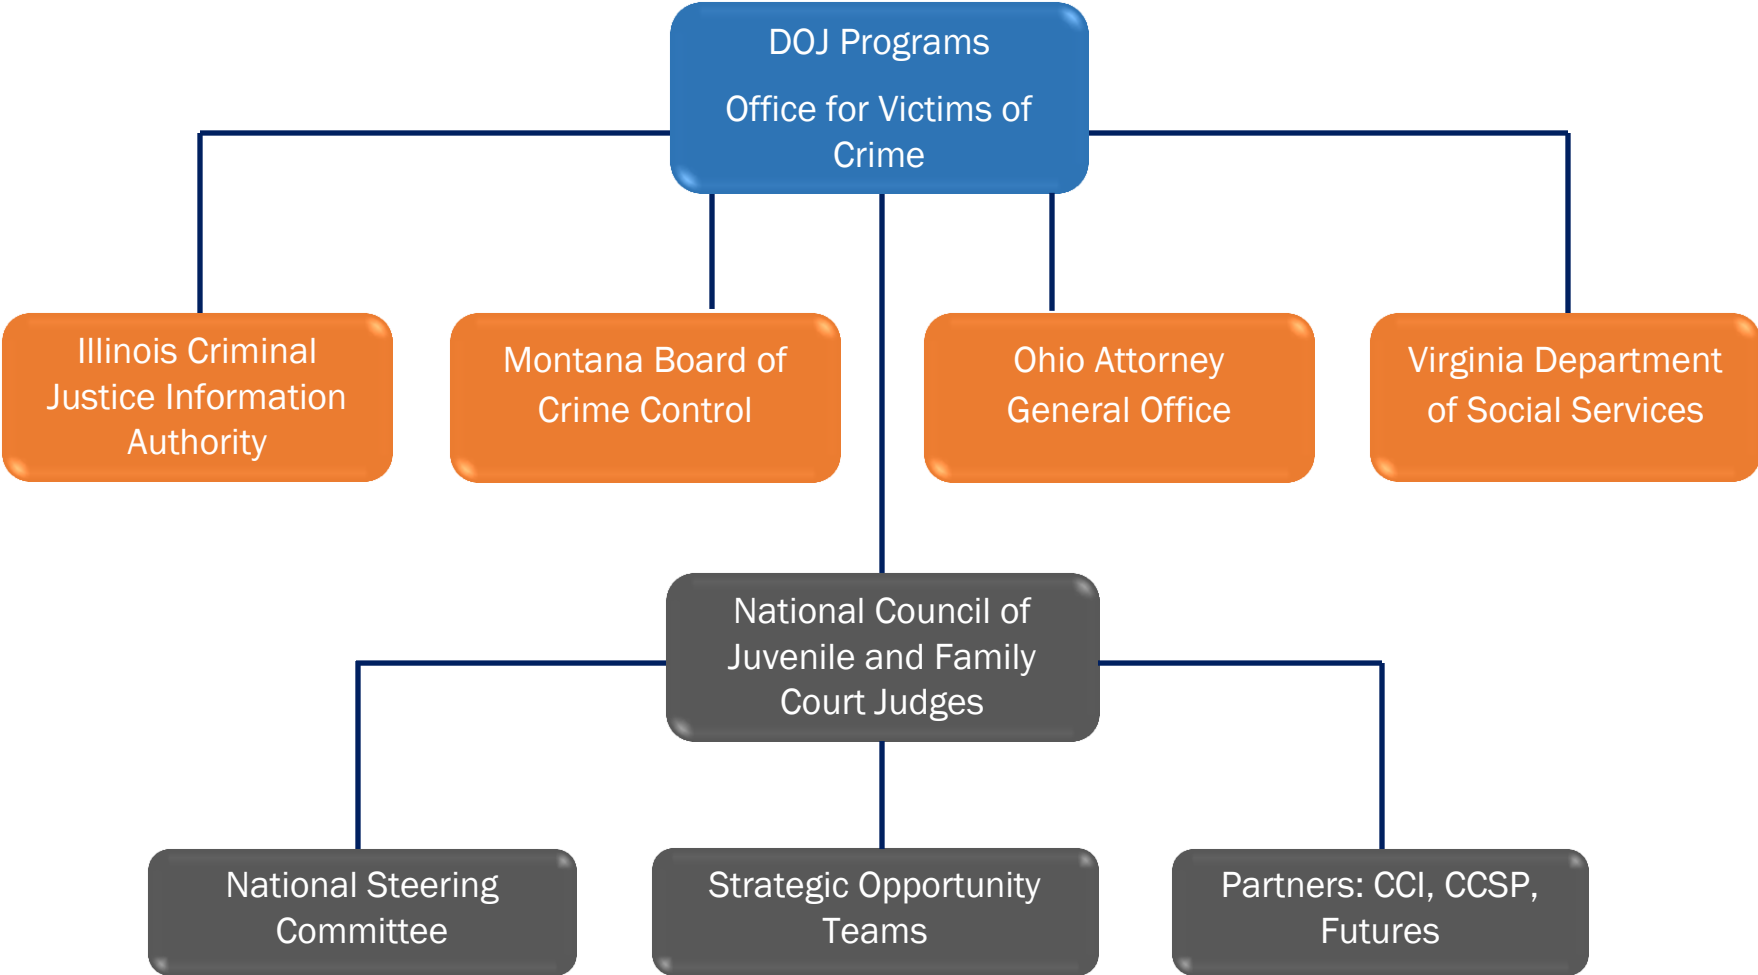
DOJ Programs

Office for Victims of Crime

Illinois Criminal Justice Information Authority

Montana Board of Crime Control

Ohio Attorney General Office

Virginia Department of Social Services

National Council of Juvenile and Family Court Judges

National Steering Committee

Strategic Opportunity Teams

Partners: CCI, CCSP, Futures